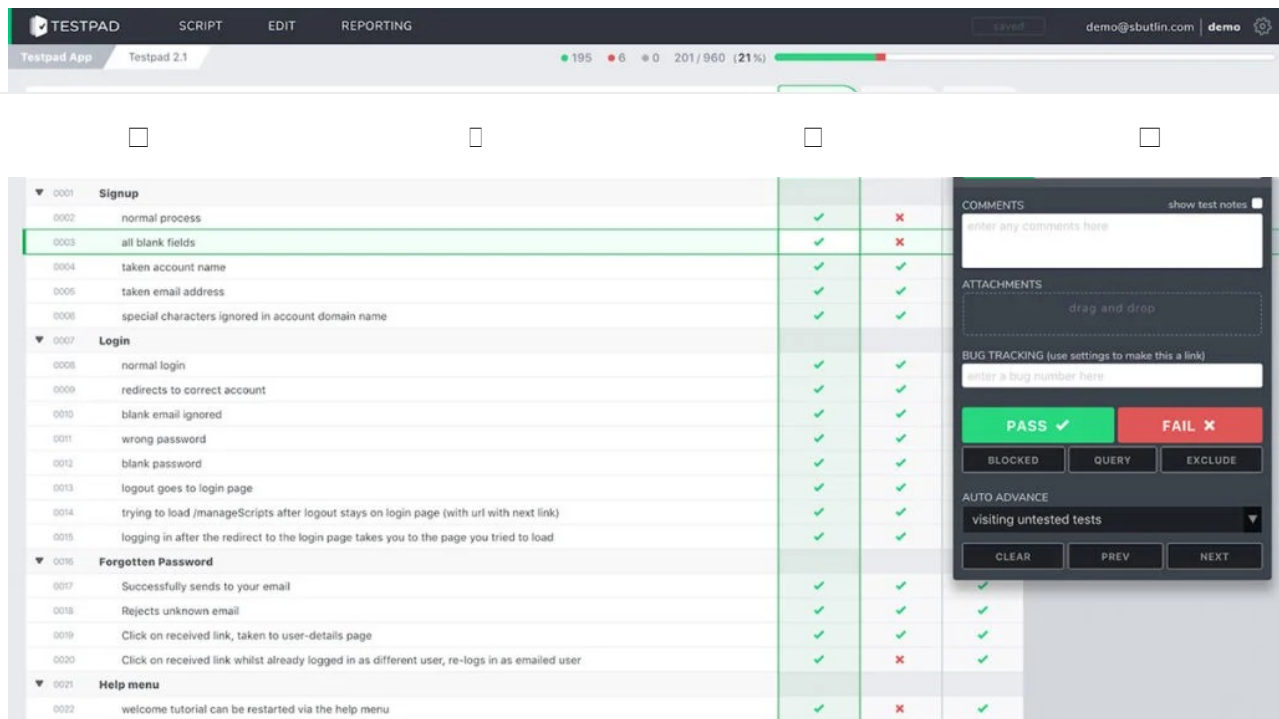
TESTPAD SCRIPT EDIT REPORTING saved demo@sbutlin.com | demo

Testpad App Testpad 2.1 ● 195 ● 6 ● 0 201/960 (21%)

0001 Signup
0002 normal process
0003 all blank fields
0004 taken account name
0005 taken email address
0006 special characters ignored in account domain name
0007 Login
0008 normal login
0009 redirects to correct account
0010 blank email ignored
0011 wrong password
0012 blank password
0013 logout goes to login page
0014 trying to load /manageScripts after logout stays on login page (with url with next link)
0015 logging in after the redirect to the login page takes you to the page you tried to load
0016 Forgotten Password
0017 Successfully sends to your email
0018 Rejects unknown email
0019 Click on received link, taken to user-details page
0020 Click on received link whilst already logged in as different user, re-logs in as emailed user
0021 Help menu
0022 welcome tutorial can be restarted via the help menu

COMMENTS show test notes
enter any comments here
ATTACHMENTS
drag and drop
BUG TRACKING (use settings to make this a link)
enter a bug number here
PASS ✔ FAIL ✖
BLOCKED QUERY EXCLUDE
AUTO ADVANCE
visiting untested tests
CLEAR PREV NEXT